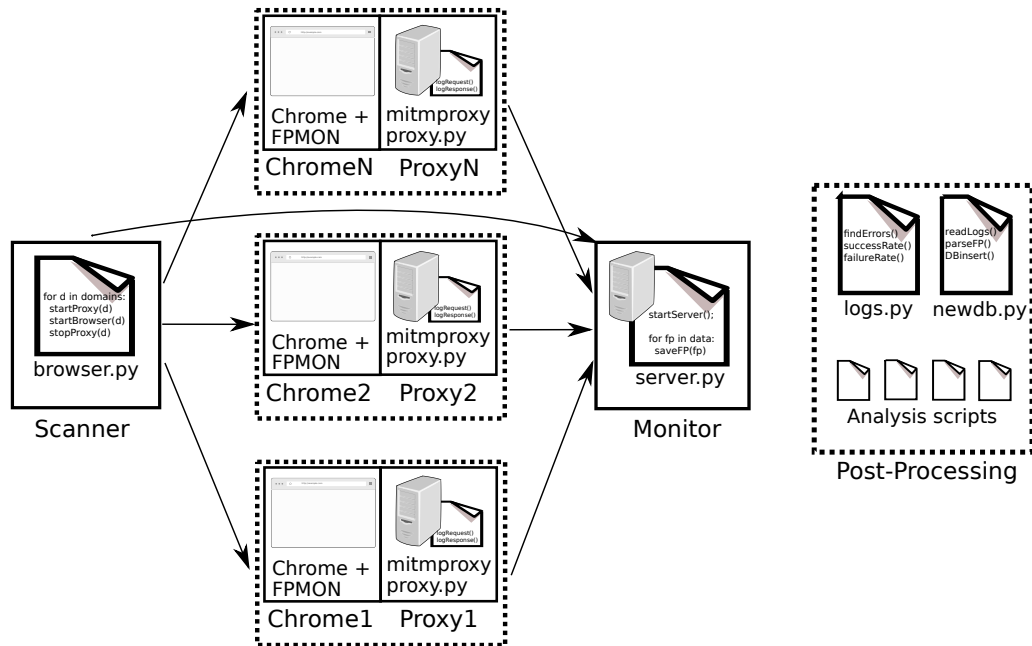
Chrome + FPMON
mitmproxy proxy.py
logRequest()
logResponse()
ChromeN
ProxyN

for d in domains:
startProxy(d)
startBrowser(d)
stopProxy(d)
browser.py
Scanner

Chrome + FPMON
mitmproxy proxy.py
logRequest()
logResponse()
Chrome2
Proxy2

startServer();
for fp in data:
saveFP(fp)
server.py
Monitor

Chrome + FPMON
mitmproxy proxy.py
logRequest()
logResponse()
Chrome1
Proxy1

findErrors()
successRate()
failureRate()
logs.py
readLogs()
parseFP()
DBinsert()
newdb.py
Analysis scripts
Post-Processing